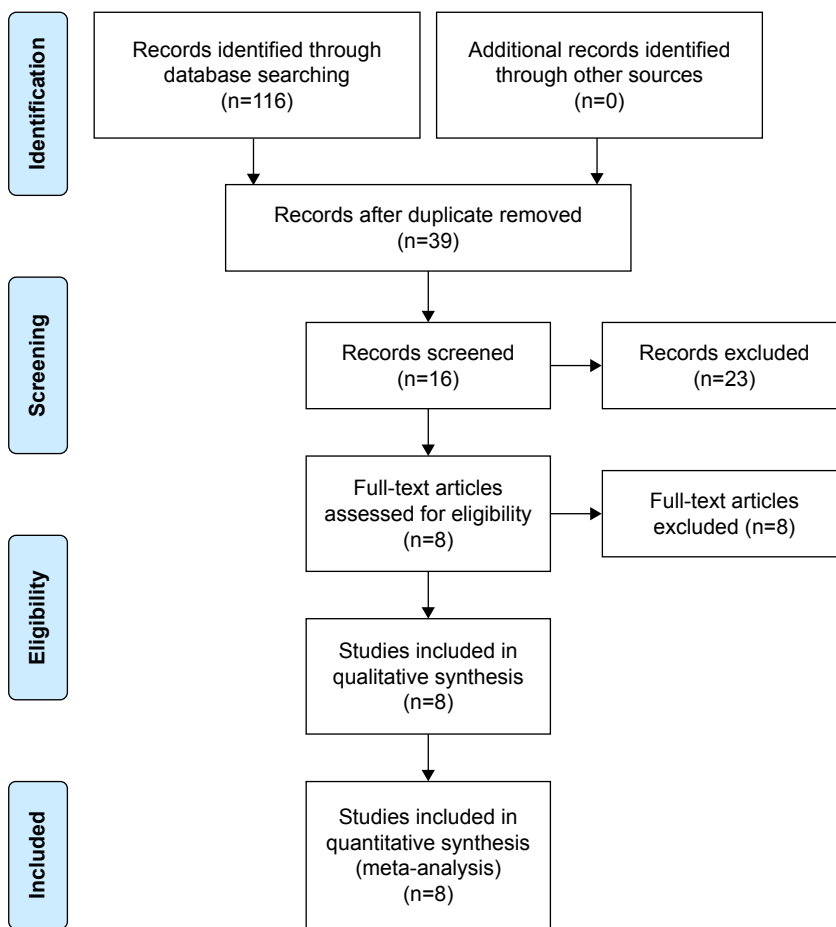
Identification

Records identified through database searching (n=116)

Additional records identified through other sources (n=0)

Records after duplicate removed (n=39)

Screening

Records screened (n=16)

Records excluded (n=23)

Full-text articles assessed for eligibility (n=8)

Full-text articles excluded (n=8)

Eligibility

Studies included in qualitative synthesis (n=8)

Included

Studies included in quantitative synthesis (meta-analysis) (n=8)